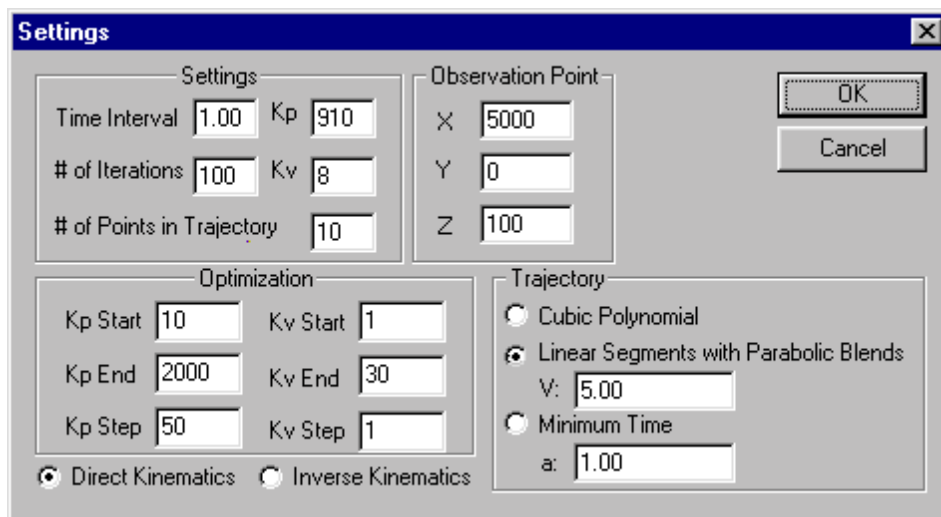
Settings

Settings
Time Interval 1.00 Kp 910
# of Iterations 100 Kv 8
# of Points in Trajectory 10

Observation Point
X 5000
Y 0
Z 100

OK
Cancel

Optimization
Kp Start 10 Kv Start 1
Kp End 2000 Kv End 30
Kp Step 50 Kv Step 1

Direct Kinematics Inverse Kinematics

Trajectory
Cubic Polynomial
Linear Segments with Parabolic Blends
V: 5.00
Minimum Time
a: 1.00